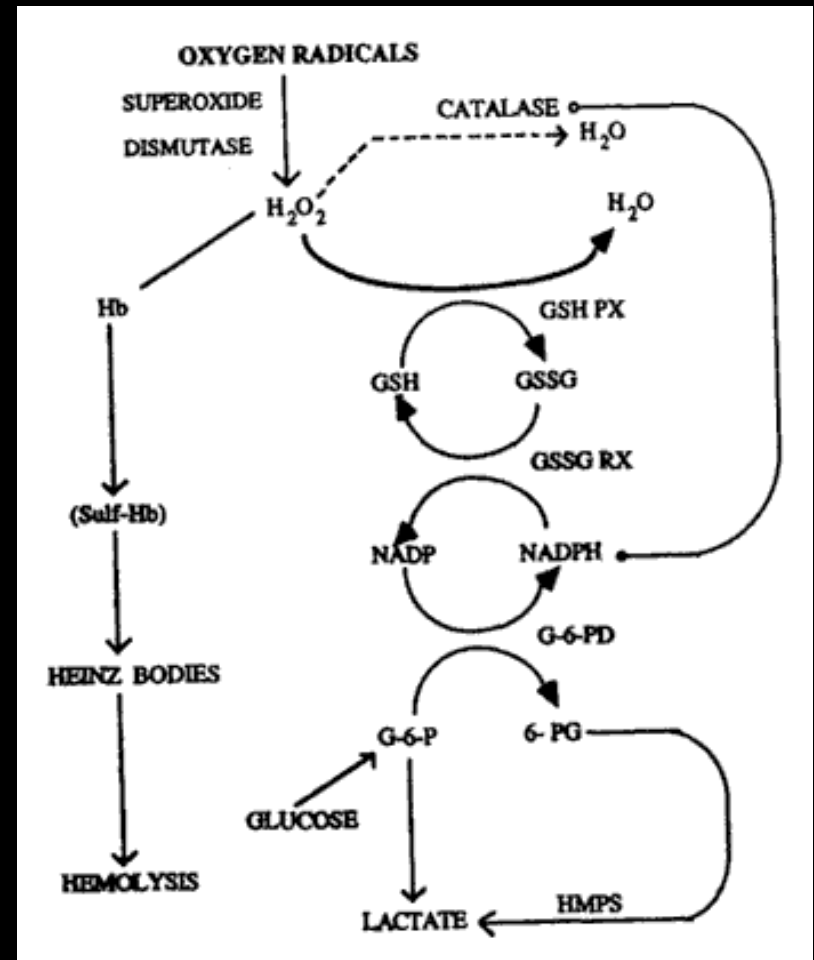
OXYGEN RADICALS

SUPEROXIDE DISMUTASE

CATALASE

$H_2O$

$H_2O_2$

$H_2O$

Hb

GSH PX

GSH

GSSG

GSSG RX

(Sulf-Hb)

NADP

NADPH

G-6-PD

HEINZ BODIES

G-6-P

6- PG

GLUCOSE

HEMOLYSIS

HMPS

LACTATE